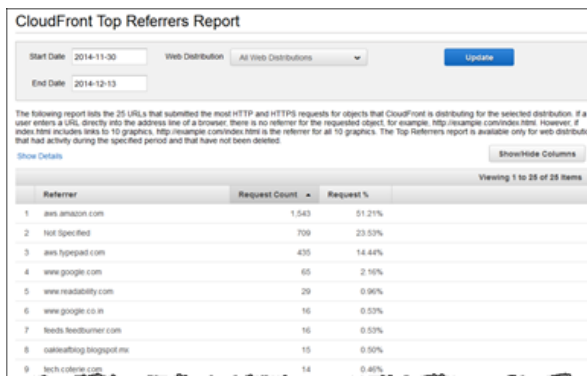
CloudFront Top Referrers Report

Start Date 2014-11-30

Web Distribution All Web Distributions

Update

End Date 2014-12-13

The following report lists the 25 URLs that submitted the most HTTP and HTTPS requests for objects that CloudFront is distributing for the selected distribution. If a user enters a URL directly into the address line of a browser, there is no referrer for the requested object, for example, http://example.com/index.html. However, if index.html includes links to 10 graphics, http://example.com/index.html is the referrer for all 10 graphics. The Top Referrers report is available only for web distributi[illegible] that had activity during the specified period and that have not been deleted.

Show Details

Show/Hide Columns

Viewing 1 to 25 of 25 Items

| | Referrer | Request Count ▲ | Request % |
|---|---|---|---|
| 1 | aws.amazon.com | 1,543 | 51.21% |
| 2 | Not Specified | 709 | 23.53% |
| 3 | aws.typepad.com | 435 | 14.44% |
| 4 | www.google.com | 65 | 2.16% |
| 5 | www.readability.com | 29 | 0.96% |
| 6 | www.google.co.in | 16 | 0.53% |
| 7 | feeds.feedburner.com | 16 | 0.53% |
| 8 | oakleafblog.blogspot.mx | 15 | 0.50% |
| 9 | tech.coterie.com | 14 | 0.46% |